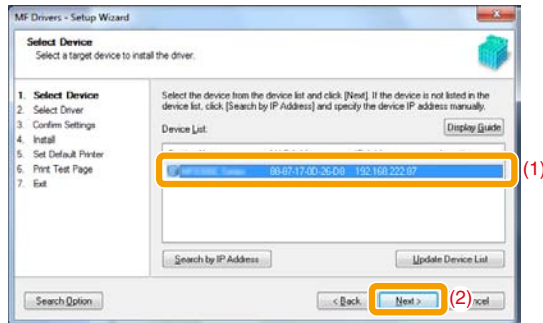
MF Drivers - Setup Wizard

Select Device
Select a target device to install the driver.

1. Select Device
2. Select Driver
3. Confirm Settings
4. Install
5. Set Default Printer
6. Print Test Page
7. Exit

Select the device from the device list and click [Next]. If the device is not listed in the device list, click [Search by IP Address] and specify the device IP address manually.

Device List:

Display Guide

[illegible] 88-87-17-0D-26-D8 192.168.222.87

(1)

Search by IP Address

Update Device List

Search Option

< Back

Next >

(2)

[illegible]ncel